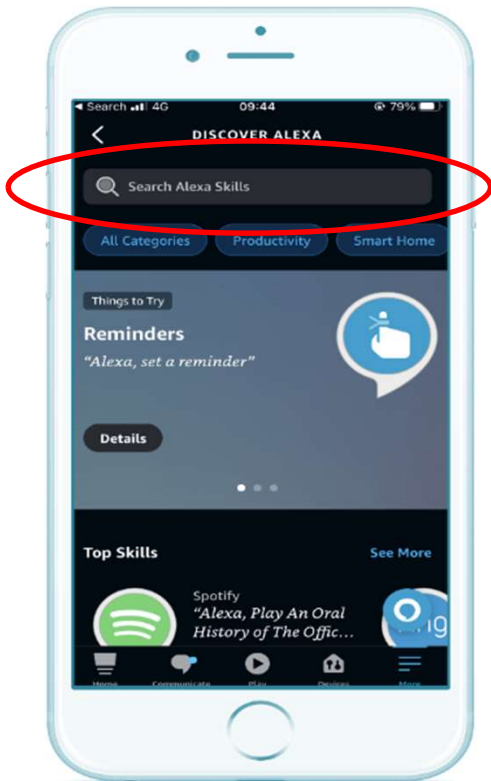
◂ Search 4G 09:44 79%

DISCOVER ALEXA

Search Alexa Skills

All Categories Productivity Smart Home

Things to Try

Reminders

"Alexa, set a reminder"

Details

Top Skills See More

Spotify

"Alexa, Play An Oral History of The Offic...

Home Communicate Play Devices More